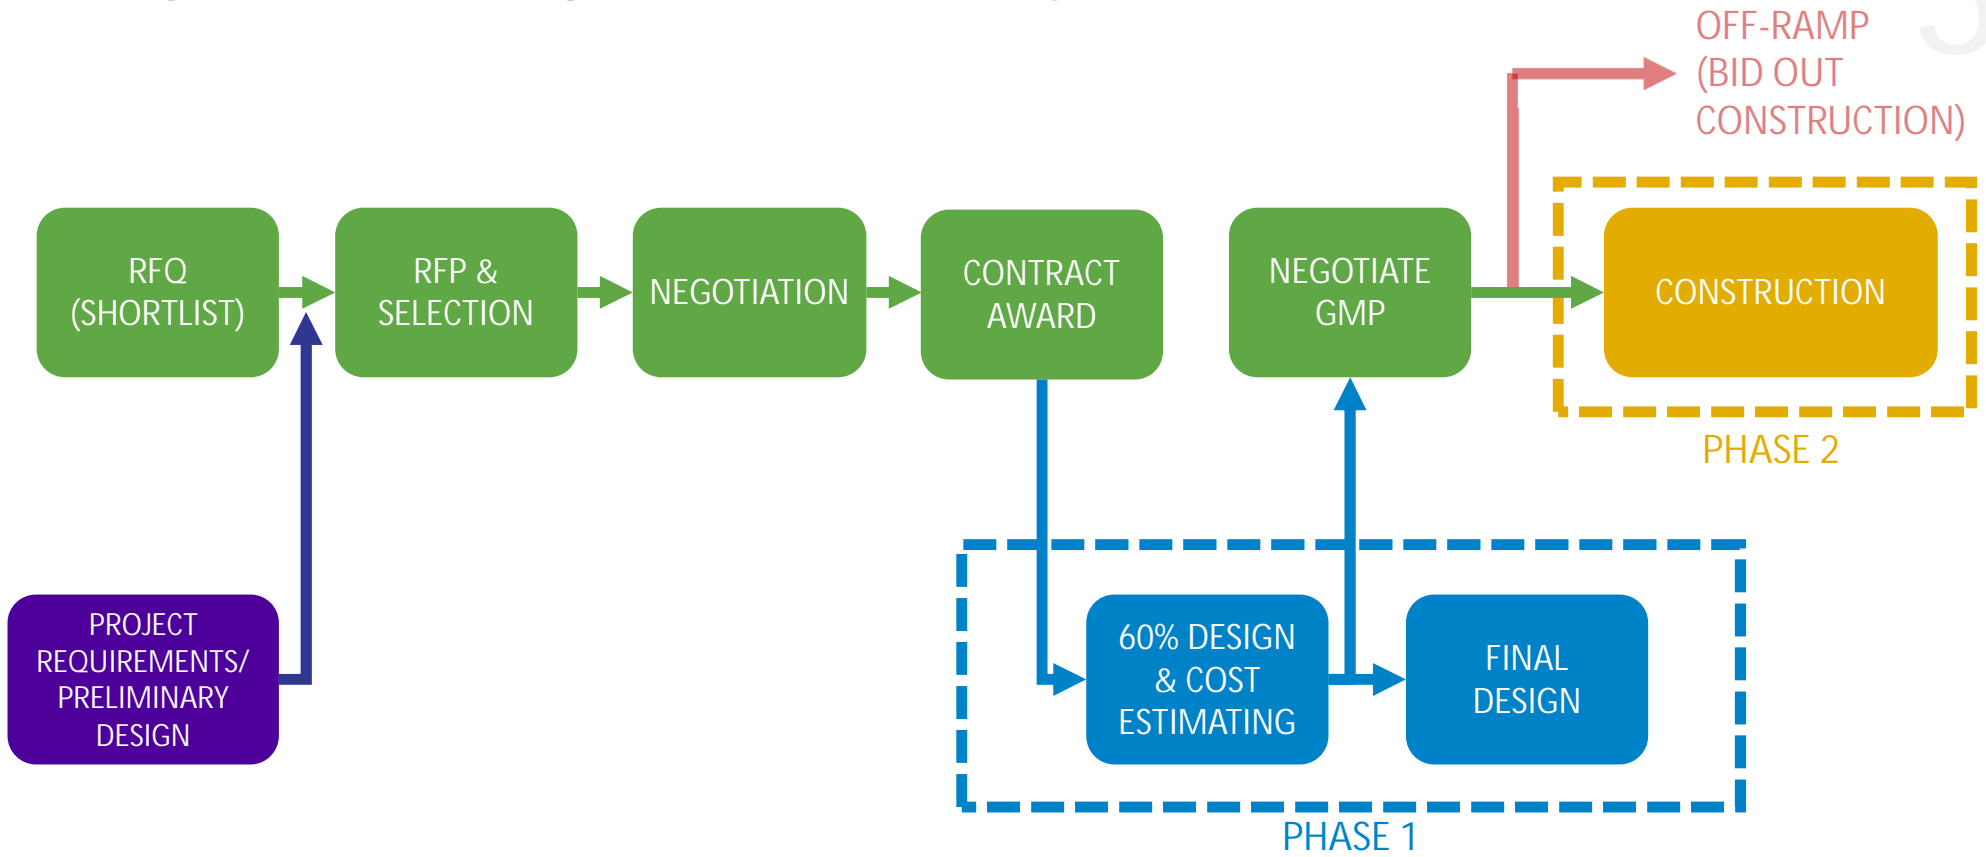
OFF-RAMP (BID OUT CONSTRUCTION)

RFQ (SHORTLIST)

RFP & SELECTION

NEGOTIATION

CONTRACT AWARD

NEGOTIATE GMP

CONSTRUCTION

PHASE 2

PROJECT REQUIREMENTS/ PRELIMINARY DESIGN

60% DESIGN & COST ESTIMATING

FINAL DESIGN

PHASE 1